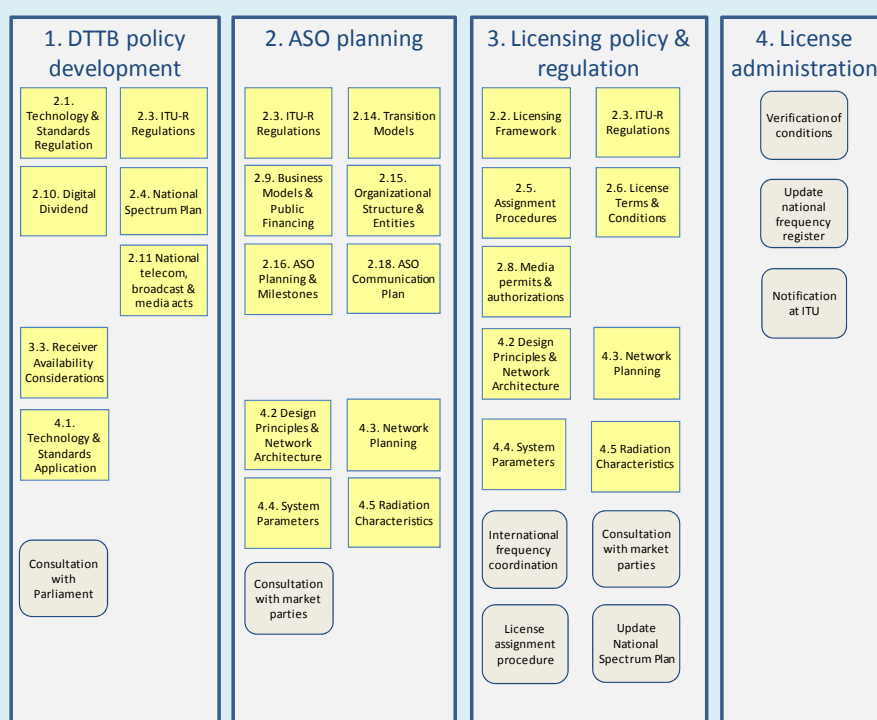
1. DTTB policy development

2.1. Technology & Standards Regulation

2.3. ITU-R Regulations

2.10. Digital Dividend

2.4. National Spectrum Plan

2.11 National telecom, broadcast & media acts

3.3. Receiver Availability Considerations

4.1. Technology & Standards Application

Consultation with Parliament

2. ASO planning

2.3. ITU-R Regulations

2.14. Transition Models

2.9. Business Models & Public Financing

2.15. Organizational Structure & Entities

2.16. ASO Planning & Milestones

2.18. ASO Communication Plan

4.2 Design Principles & Network Architecture

4.3. Network Planning

4.4. System Parameters

4.5 Radiation Characteristics

Consultation with market parties

3. Licensing policy & regulation

2.2. Licensing Framework

2.3. ITU-R Regulations

2.5. Assignment Procedures

2.6. License Terms & Conditions

2.8. Media permits & authorizations

4.2 Design Principles & Network Architecture

4.3. Network Planning

4.4. System Parameters

4.5 Radiation Characteristics

International frequency coordination

Consultation with market parties

License assignment procedure

Update National Spectrum Plan

4. License administration

Verification of conditions

Update national frequency register

Notification at ITU